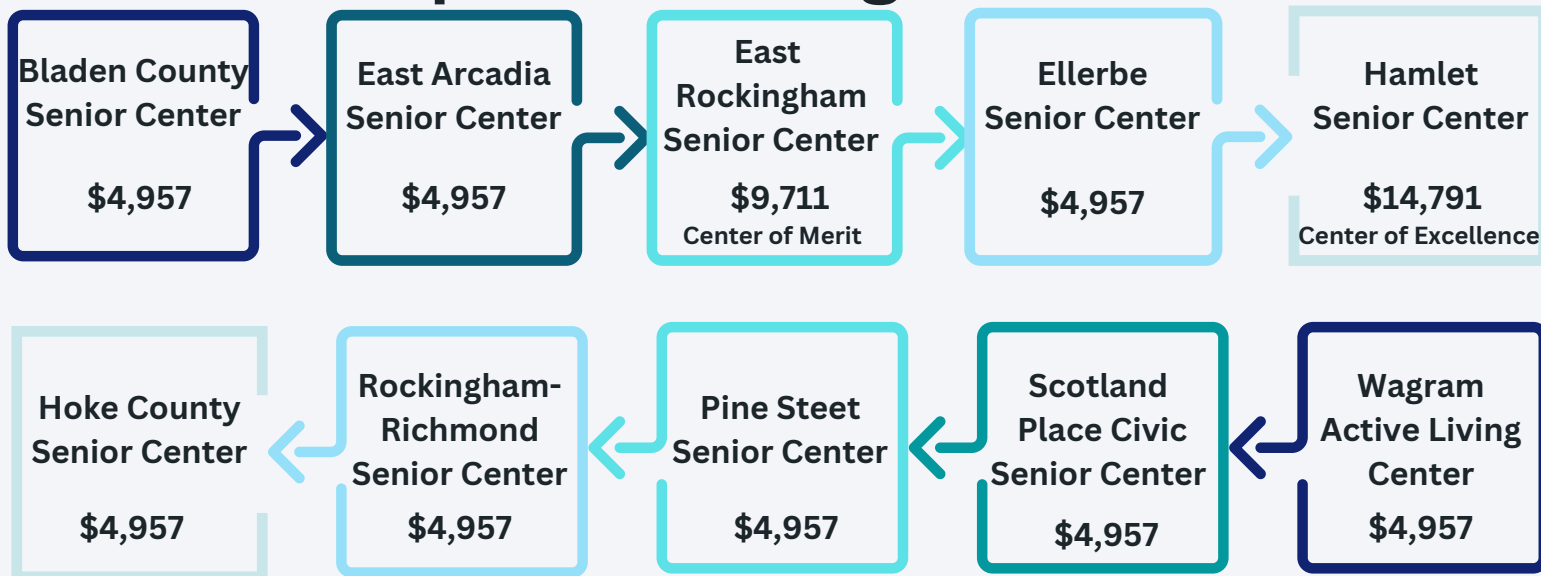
Bladen County Senior Center

$4,957

East Arcadia Senior Center

$4,957

East Rockingham Senior Center

$9,711
Center of Merit

Ellerbe Senior Center

$4,957

Hamlet Senior Center

$14,791
Center of Excellence

Wagram Active Living Center

$4,957

Scotland Place Civic Senior Center

$4,957

Pine Steet Senior Center

$4,957

Rockingham-Richmond Senior Center

$4,957

Hoke County Senior Center

$4,957